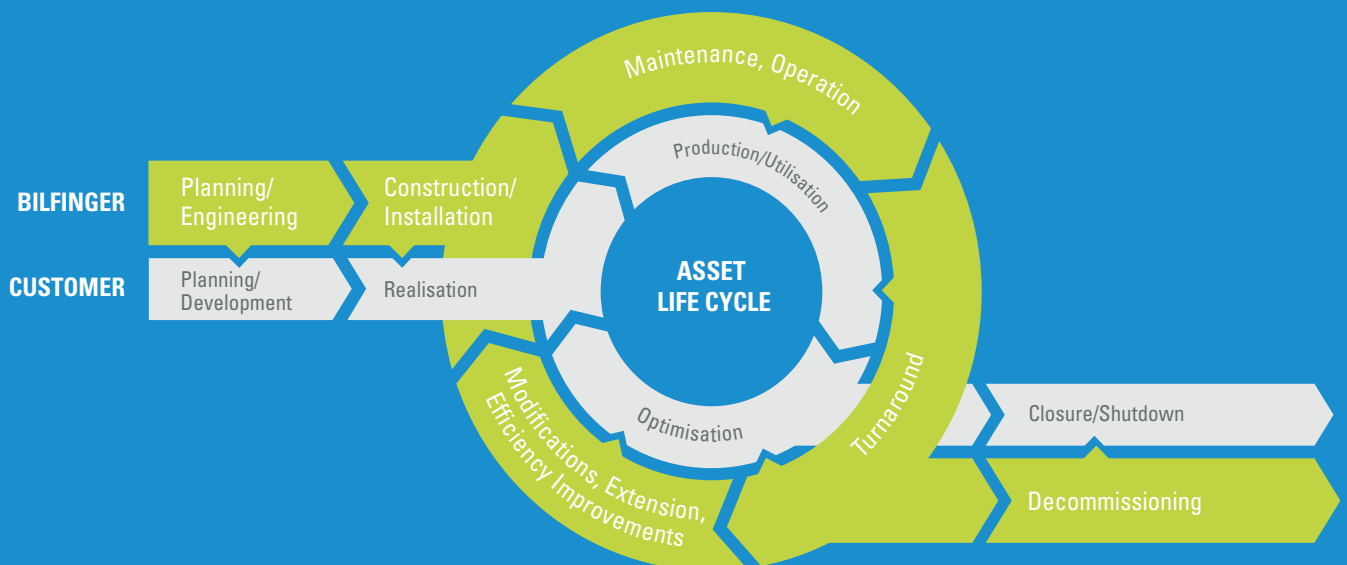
BILFINGER

CUSTOMER

Planning/
Engineering

Construction/
Installation

Planning/
Development

Realisation

Maintenance, Operation

Production/Utilisation

ASSET
LIFE CYCLE

Optimisation

Modifications, Extension, Efficiency Improvements

Turnaround

Closure/Shutdown

Decommissioning